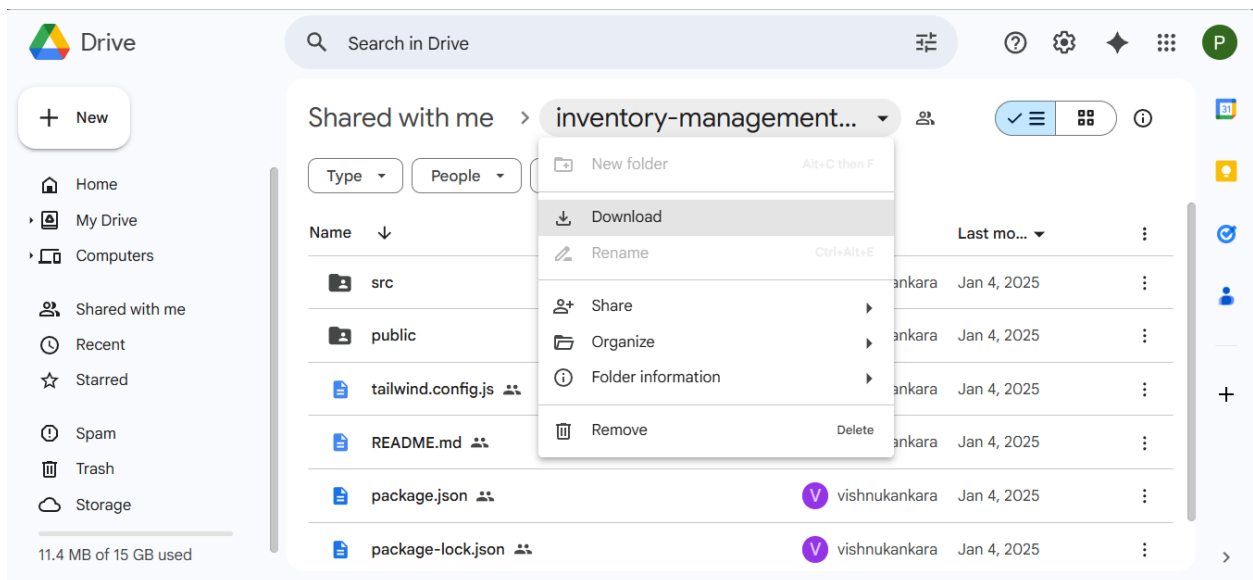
Drive

Search in Drive

P

New

Home
My Drive
Computers

Shared with me
Recent
Starred

Spam
Trash
Storage

11.4 MB of 15 GB used

Shared with me > inventory-management...

Type
People

New folder Alt+C then F
Download
Rename Ctrl+Alt+E
Share
Organize
Folder information
Remove Delete

Name
Last mo...

| | | |
|---|---|---|
| src | ankara | Jan 4, 2025 |
| public | ankara | Jan 4, 2025 |
| tailwind.config.js | ankara | Jan 4, 2025 |
| README.md | ankara | Jan 4, 2025 |
| package.json | V vishnukankara | Jan 4, 2025 |
| package-lock.json | V vishnukankara | Jan 4, 2025 |

31